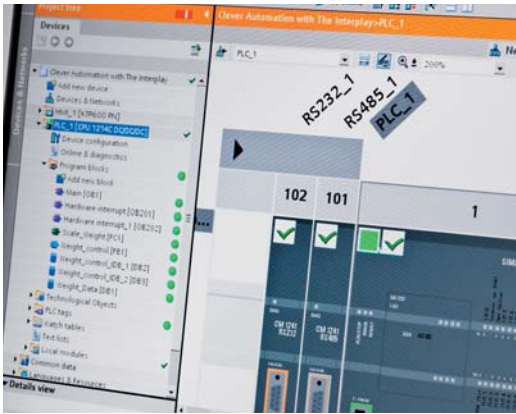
Project tree
Devices
Clever Automation with The Interplay
Add new device
Devices & Networks
HMI_1 [KTP600 PN]
PLC_1 [CPU 1214C DC/DC/DC]
Device configuration
Online & diagnostics
Program blocks
Add new block
Main [OB1]
Hardware interrupt_1 [OB201]
Hardware interrupt_2 [OB202]
Scale_Weight [FC1]
Weight_control [FB1]
Weight_control_IDB_1 [DB2]
Weight_control_IDB_2 [DB3]
Weight_Data [DB1]
Technological Objects
PLC tags
Watch tables
Text lists
Local modules
Common data
Languages & Resources
Details view
Devices & Networks
Clever Automation with The Interplay>PLC_1
PLC_1
200%
RS232_1
RS485_1
PLC_1
102
101
1
CM 1241 RS232
CM 1241 RS485
SIM